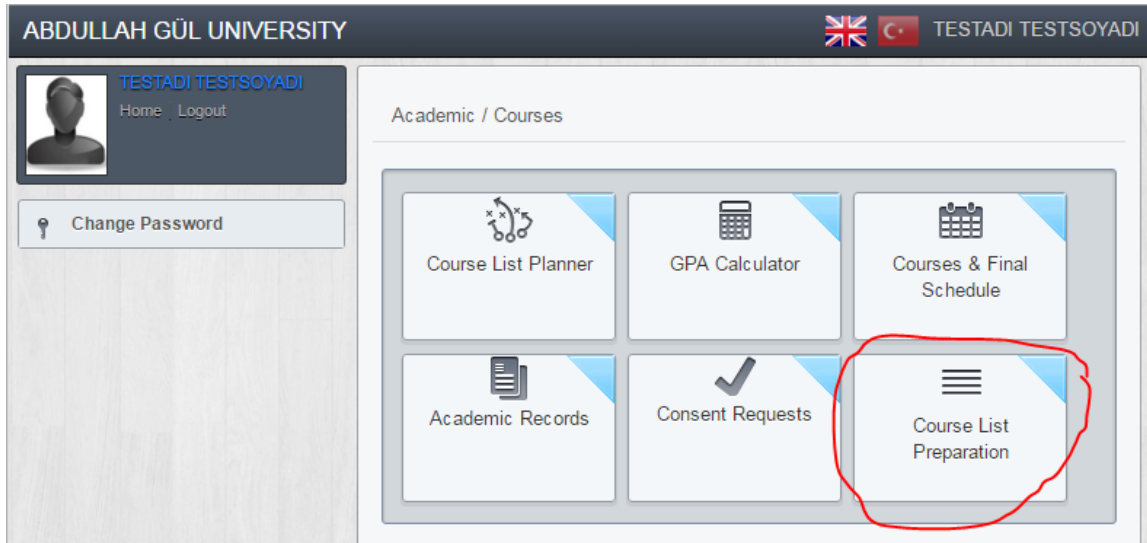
ABDULLAH GÜL UNIVERSITY

TESTADI TESTSOYADI

TESTADI TESTSOYADI

Home . Logout

Change Password

Academic / Courses

Course List Planner

GPA Calculator

Courses & Final Schedule

Academic Records

Consent Requests

Course List Preparation